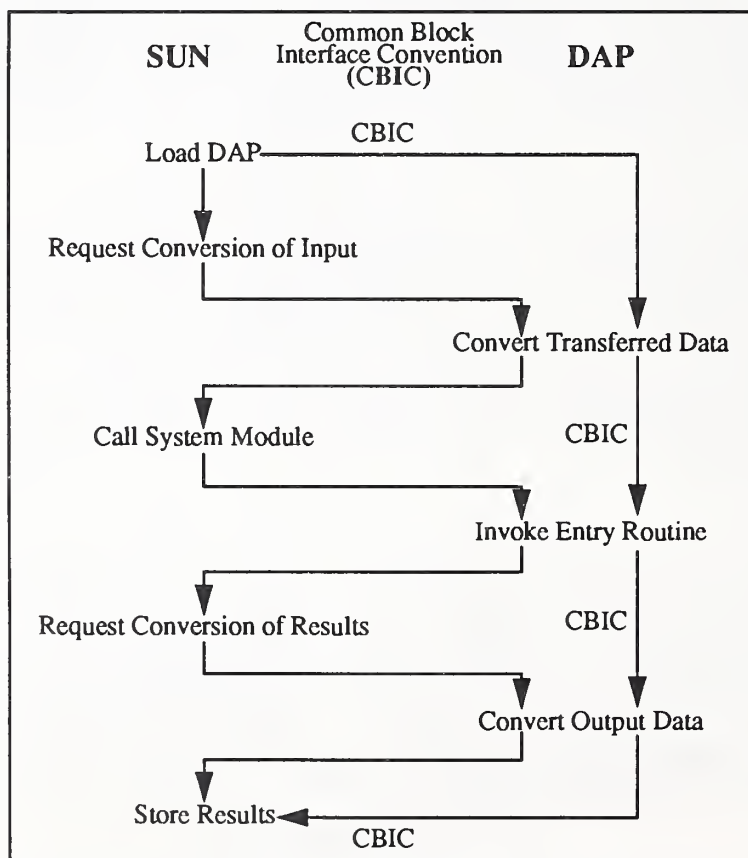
SUN

Common Block Interface Convention (CBIC)

DAP

CBIC

Load DAP

Request Conversion of Input

Convert Transferred Data

Call System Module

CBIC

Invoke Entry Routine

Request Conversion of Results

CBIC

Convert Output Data

Store Results

CBIC